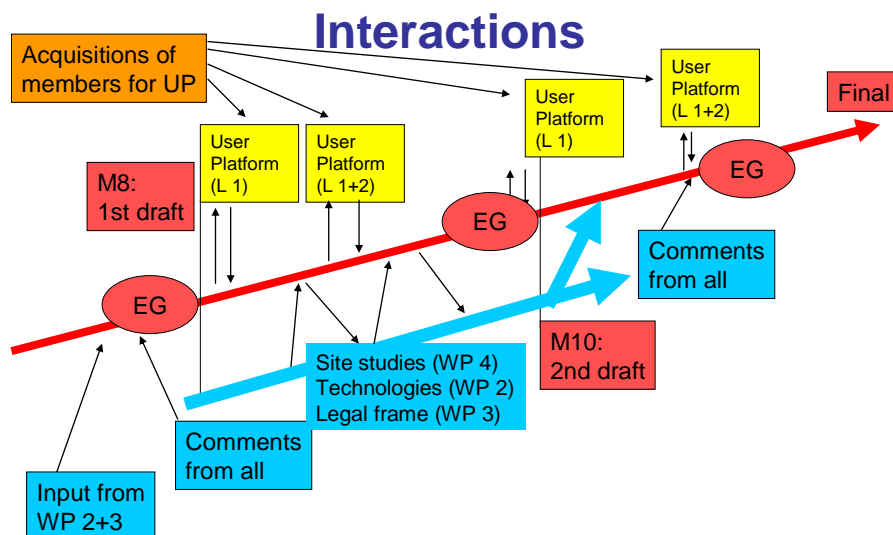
Interactions

Acquisitions of members for UP

User Platform (L 1+2)

Final

User Platform (L 1)

User Platform (L 1)

User Platform (L 1+2)

M8: 1st draft

EG

EG

EG

Comments from all

M10: 2nd draft

Site studies (WP 4)
Technologies (WP 2)
Legal frame (WP 3)

Comments from all

Input from WP 2+3